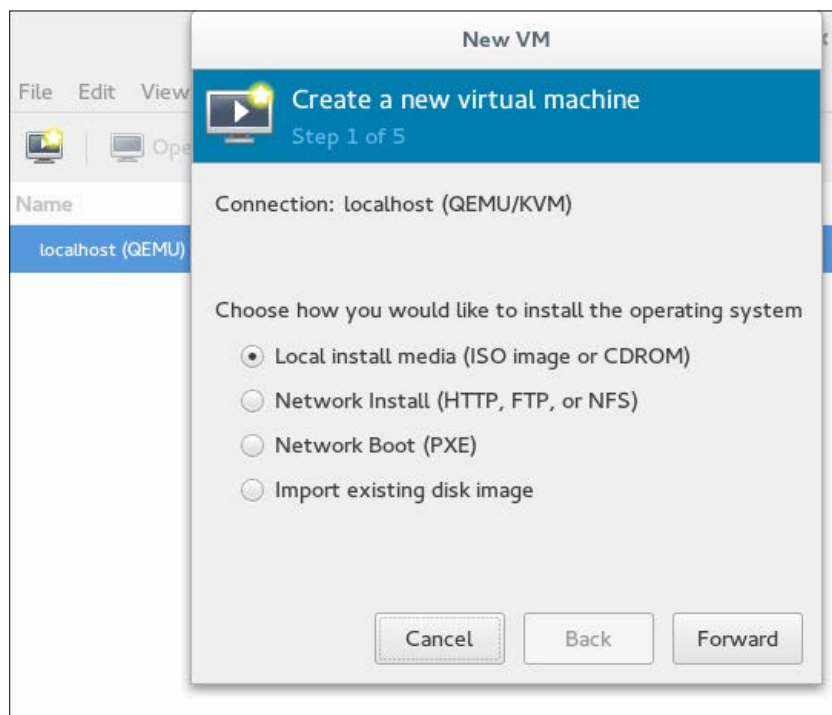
File Edit View

Ope

Name

localhost (QEMU)

New VM

Create a new virtual machine
Step 1 of 5

Connection: localhost (QEMU/KVM)

Choose how you would like to install the operating system

Local install media (ISO image or CDROM)

Network Install (HTTP, FTP, or NFS)

Network Boot (PXE)

Import existing disk image

Cancel

Back

Forward